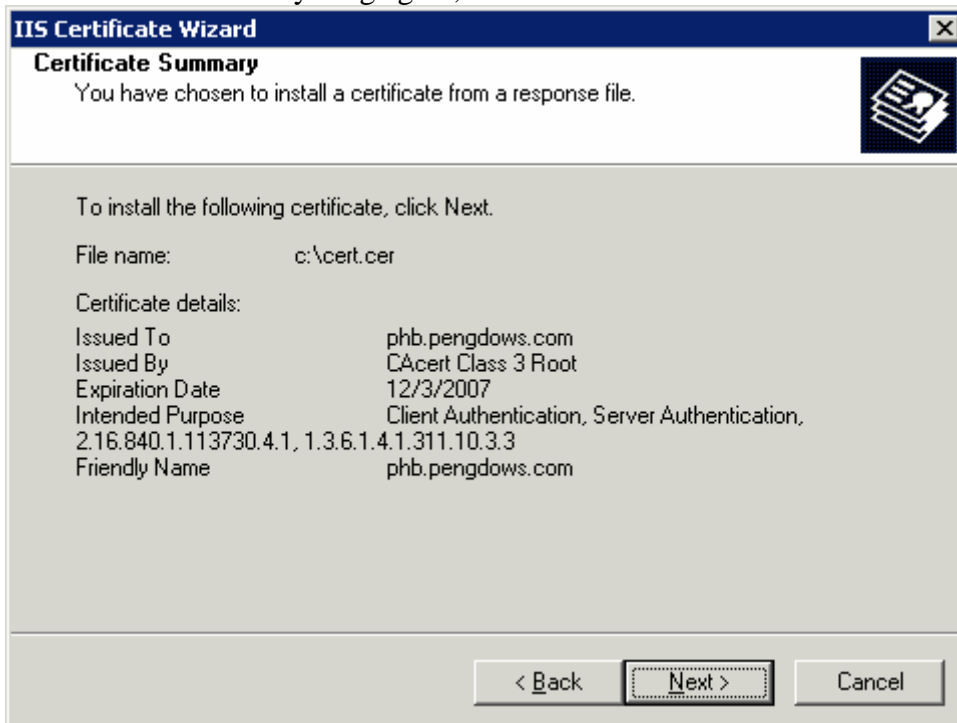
IIS Certificate Wizard

Certificate Summary
You have chosen to install a certificate from a response file.

To install the following certificate, click Next.

File name: c:\cert.cer

Certificate details:

Issued To phb.pengdows.com
Issued By CAcert Class 3 Root
Expiration Date 12/3/2007
Intended Purpose Client Authentication, Server Authentication, 2.16.840.1.113730.4.1, 1.3.6.1.4.1.311.10.3.3
Friendly Name phb.pengdows.com

< Back Next > Cancel